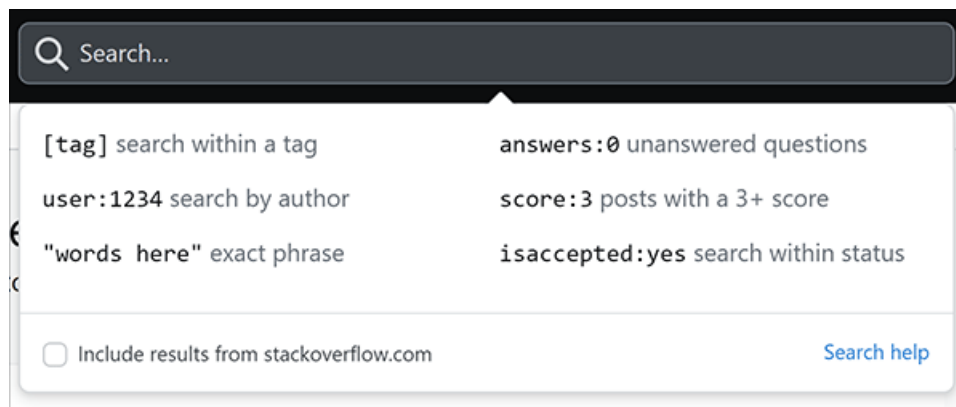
Search...

[tag] search within a tag

user:1234 search by author

"words here" exact phrase

answers:0 unanswered questions

score:3 posts with a 3+ score

isaccepted:yes search within status

Include results from stackoverflow.com

Search help